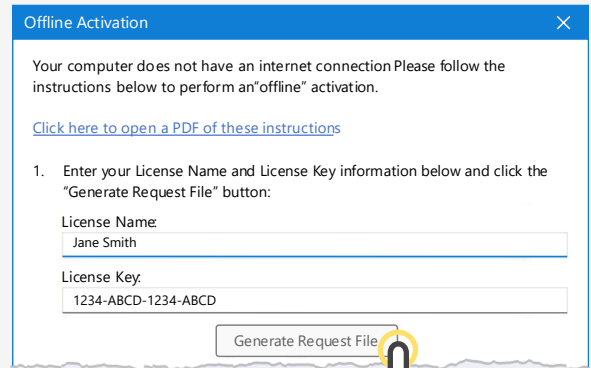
Offline Activation

Your computer does not have an internet connection Please follow the instructions below to perform an"offline" activation.

Click here to open a PDF of these instructions

1. Enter your License Name and License Key information below and click the "Generate Request File" button:

License Name:
Jane Smith

License Key:
1234-ABCD-1234-ABCD

Generate Request File